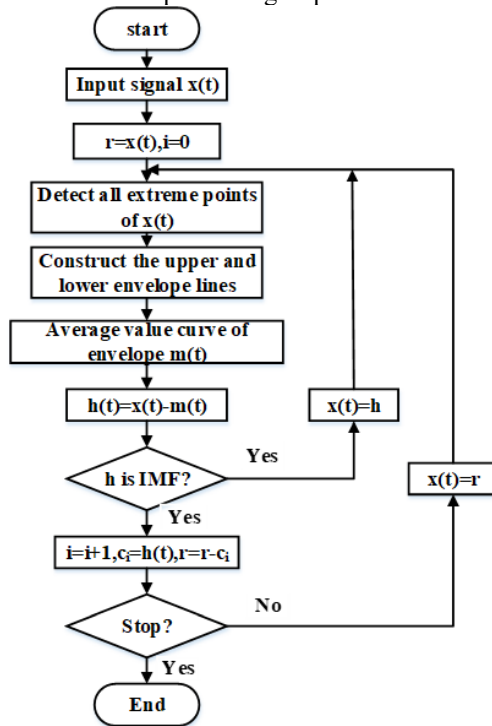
start

Input signal x(t)

r=x(t),i=0

Detect all extreme points of x(t)

Construct the upper and lower envelope lines

Average value curve of envelope m(t)

h(t)=x(t)-m(t)

x(t)=h

Yes

h is IMF?

x(t)=r

Yes

$i=i+1, c_i=h(t), r=r-c_i$

No

Stop?

Yes

End